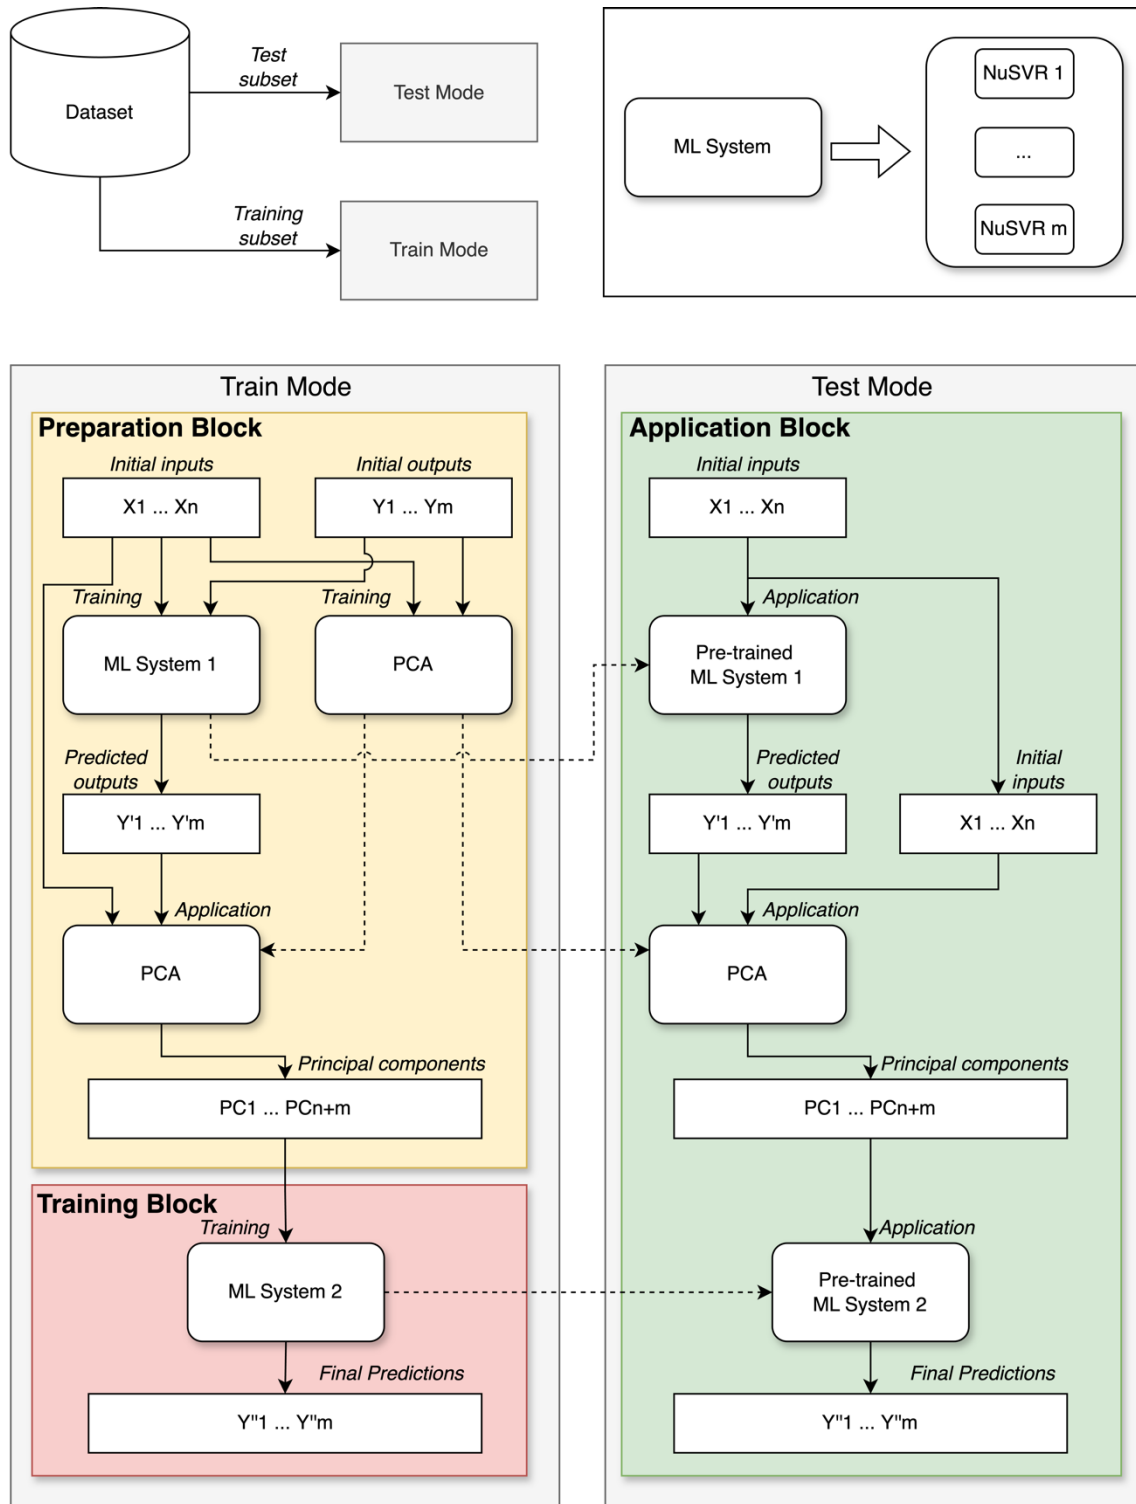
Dataset

Test subset

Test Mode

Training subset

Train Mode

ML System

NuSVR 1

...

NuSVR m

Train Mode

Preparation Block

Initial inputs

X1 ... Xn

Initial outputs

Y1 ... Ym

Training

Training

ML System 1

PCA

Predicted outputs

Y'1 ... Y'm

Application

PCA

Principal components

PC1 ... PCn+m

Training Block

Training

ML System 2

Final Predictions

Y''1 ... Y''m

Test Mode

Application Block

Initial inputs

X1 ... Xn

Application

Pre-trained ML System 1

Predicted outputs

Initial inputs

Y'1 ... Y'm

X1 ... Xn

Application

PCA

Principal components

PC1 ... PCn+m

Application

Pre-trained ML System 2

Final Predictions

Y''1 ... Y''m